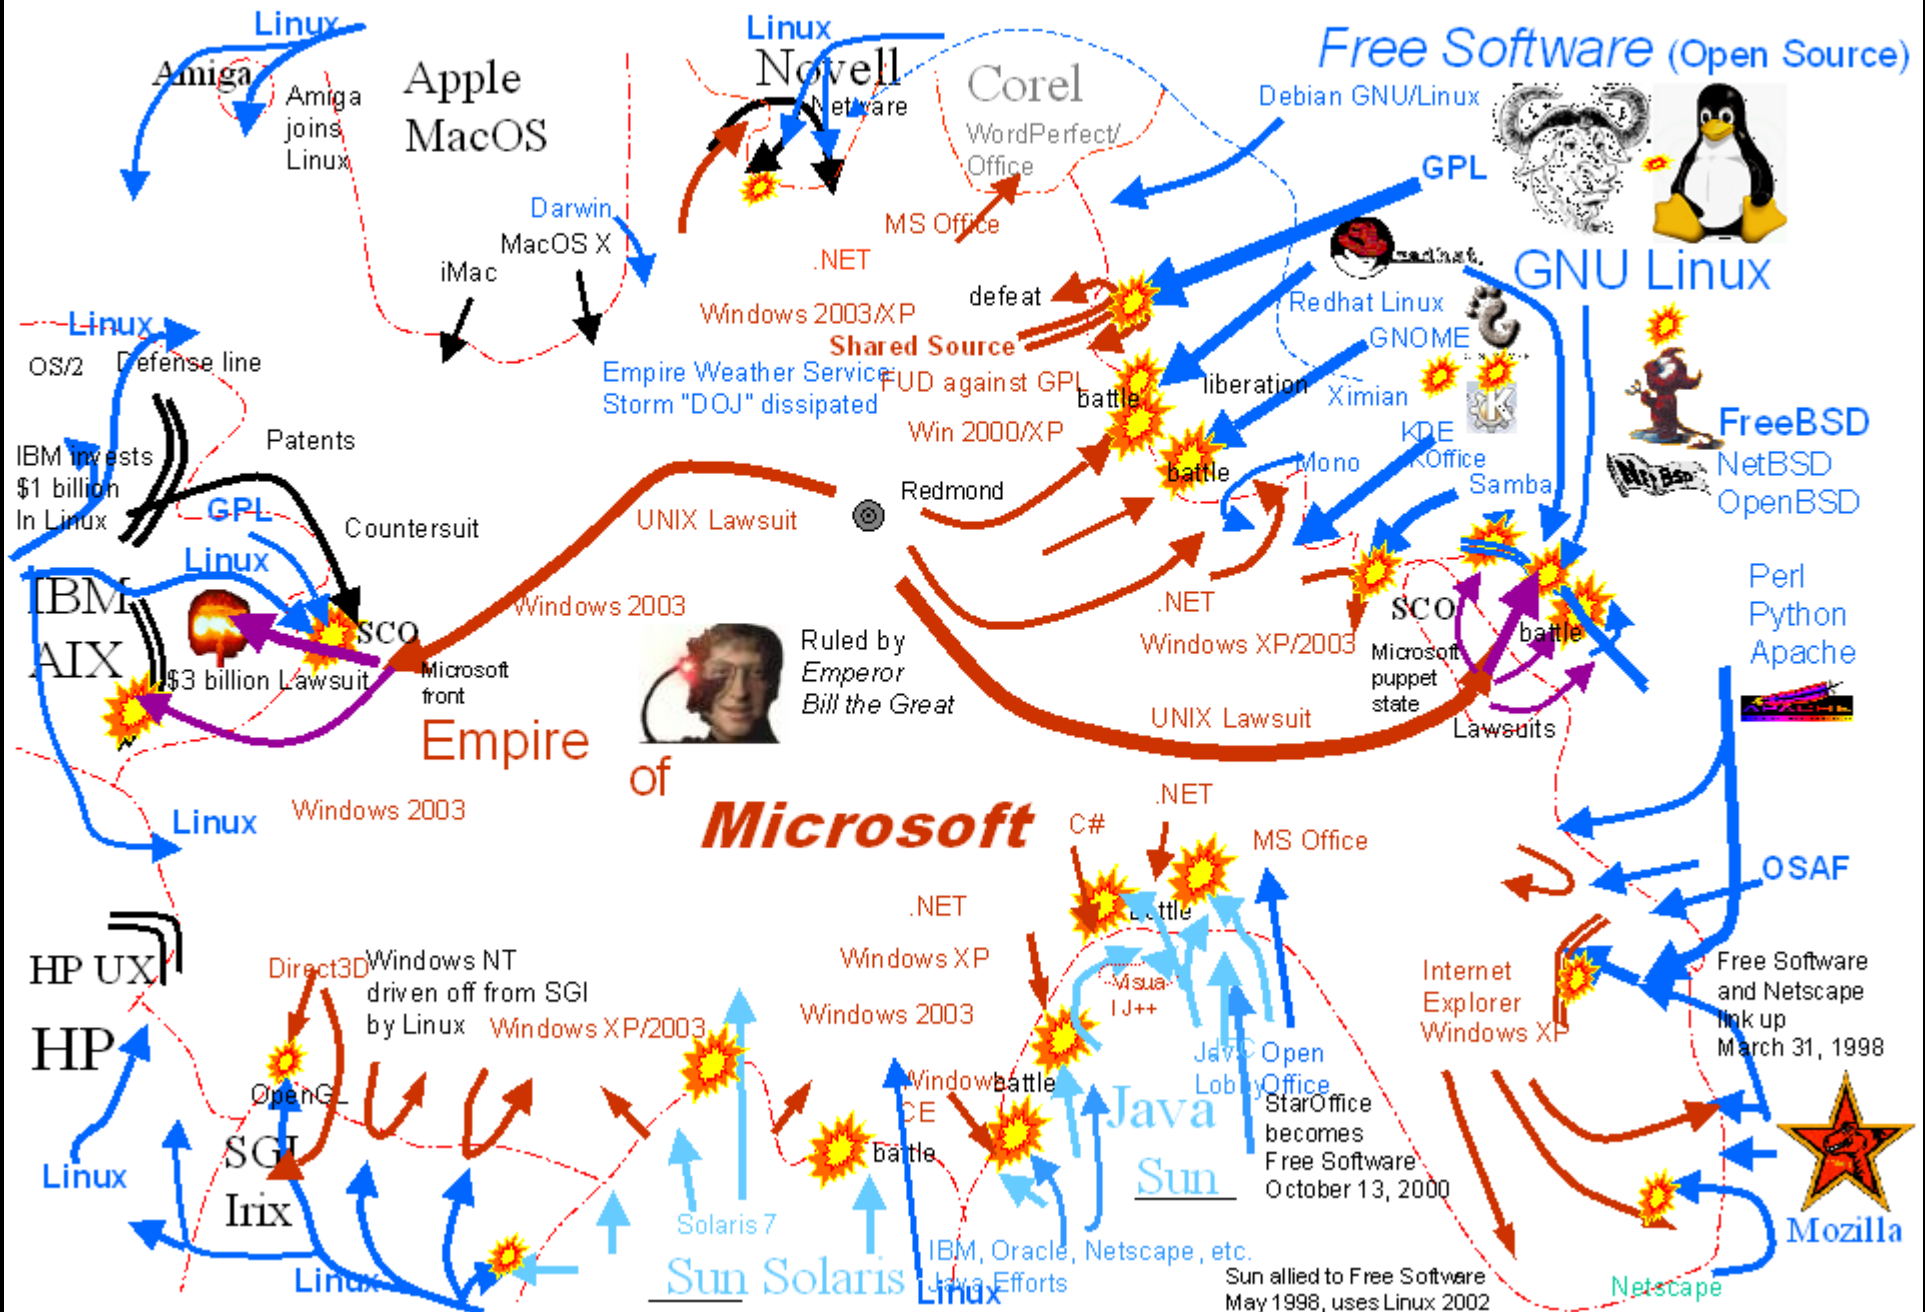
Linux
Amiga
Amiga joins Linux
Apple MacOS
Linux
Novell
Netware
Corel
WordPerfect/ Office
Free Software (Open Source)
Debian GNU/Linux
GPL
GNU Linux
Darwin
MacOS X
iMac
MS Office
.NET
Windows 2003/XP
defeat
Shared Source
FUD against GPL
Empire Weather Service
Storm "DOJ" dissipated
Redhat Linux
GNOME
liberation
Ximian
battle
Win 2000/XP
battle
Mono
KDE
KOffice
Samba
FreeBSD
NetBSD
OpenBSD
Linux
OS/2
Defense line
Patents
IBM invests $1 billion In Linux
GPL
Countersuit
Linux
IBM AIX
SCO
$3 billion Lawsuit
Microsoft front
Redmond
UNIX Lawsuit
Windows 2003
Ruled by Emperor Bill the Great
.NET
Windows XP/2003
SCO
Microsoft puppet state
battle
Lawsuits
UNIX Lawsuit
Perl
Python
Apache
Empire
of
Microsoft
Linux
Windows 2003
C#
.NET
MS Office
OSAF
.NET
battle
HP UX
HP
Direct3D
Windows NT driven off from SGI by Linux
Windows XP
Windows 2003
Windows XP/2003
Visual J++
Java Open Lobby Office
Internet Explorer Windows XP
Free Software and Netscape link up March 31, 1998
OpenGL
Windows CE
battle
Java
StarOffice becomes Free Software October 13, 2000
Linux
SGI Irix
battle
Sun
Mozilla
Solaris 7
Sun Solaris
IBM, Oracle, Netscape, etc.
Java Efforts
Linux
Linux
Sun allied to Free Software May 1998, uses Linux 2002
Netscape